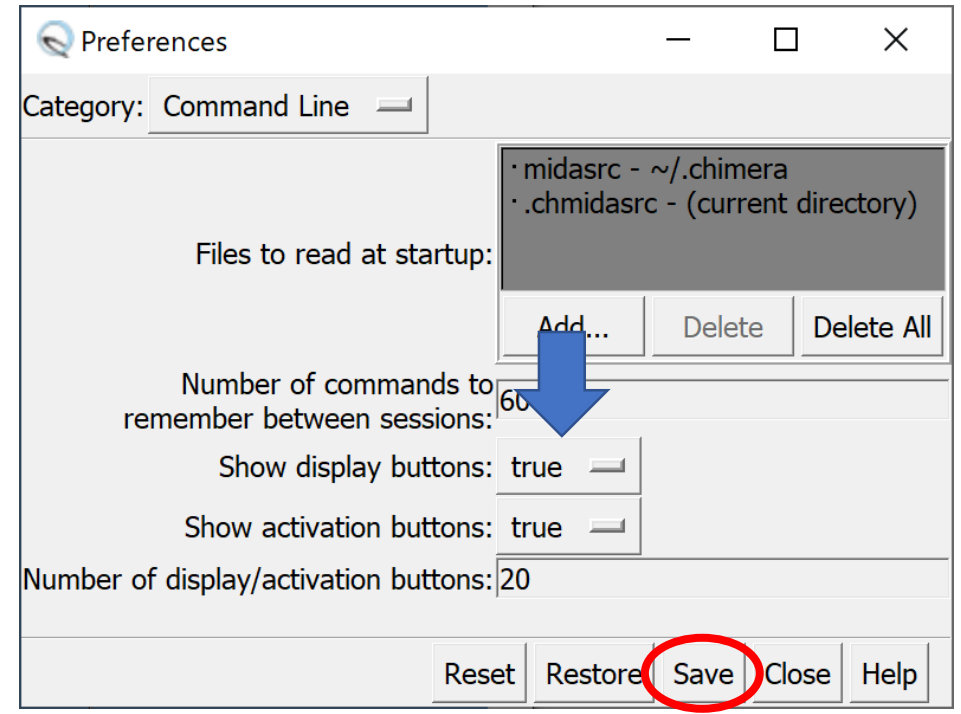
Preferences

Category: Command Line

Files to read at startup:

· midasrc - ~/.chimera
· .chmidasrc - (current directory)

Add... Delete Delete All

Number of commands to remember between sessions: 60

Show display buttons: true

Show activation buttons: true

Number of display/activation buttons: 20

Reset Restore Save Close Help